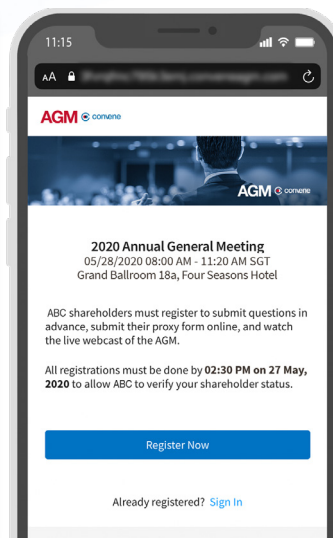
11:15

AA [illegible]

AGM convene

AGM convene

2020 Annual General Meeting
05/28/2020 08:00 AM - 11:20 AM SGT
Grand Ballroom 18a, Four Seasons Hotel

ABC shareholders must register to submit questions in advance, submit their proxy form online, and watch the live webcast of the AGM.

All registrations must be done by **02:30 PM on 27 May, 2020** to allow ABC to verify your shareholder status.

Register Now

Already registered? Sign In